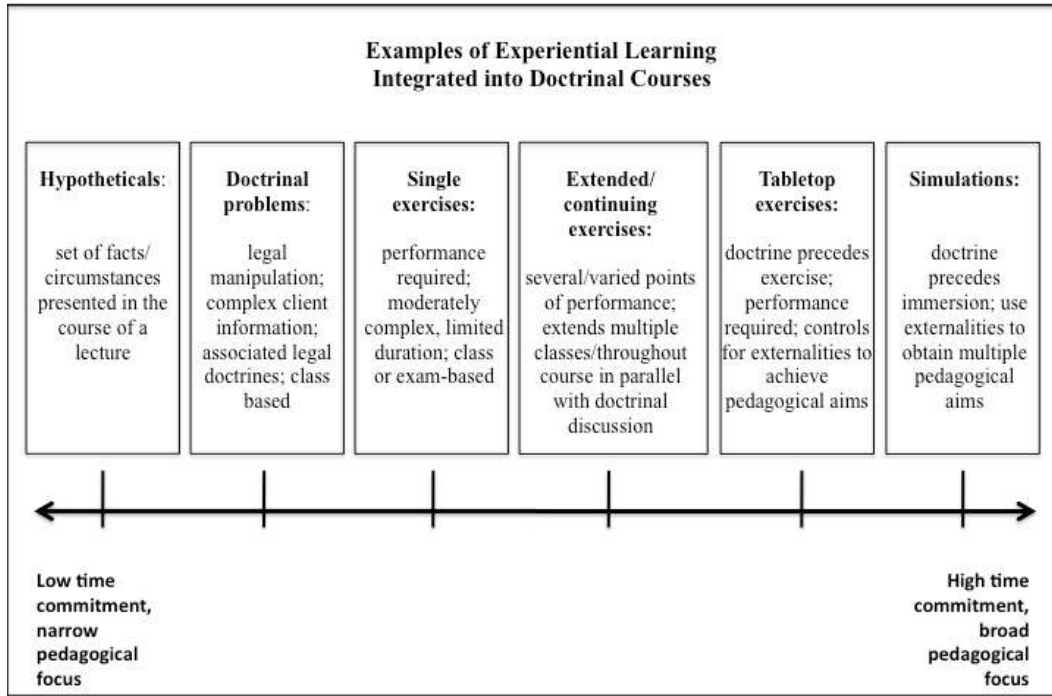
Examples of Experiential Learning Integrated into Doctrinal Courses

Hypotheticals:

set of facts/ circumstances presented in the course of a lecture

Doctrinal problems:

legal manipulation; complex client information; associated legal doctrines; class based

Single exercises:

performance required; moderately complex, limited duration; class or exam-based

Extended/ continuing exercises:

several/varied points of performance; extends multiple classes/throughout course in parallel with doctrinal discussion

Tabletop exercises:

doctrine precedes exercise; performance required; controls for externalities to achieve pedagogical aims

Simulations:

doctrine precedes immersion; use externalities to obtain multiple pedagogical aims

Low time commitment, narrow pedagogical focus

High time commitment, broad pedagogical focus